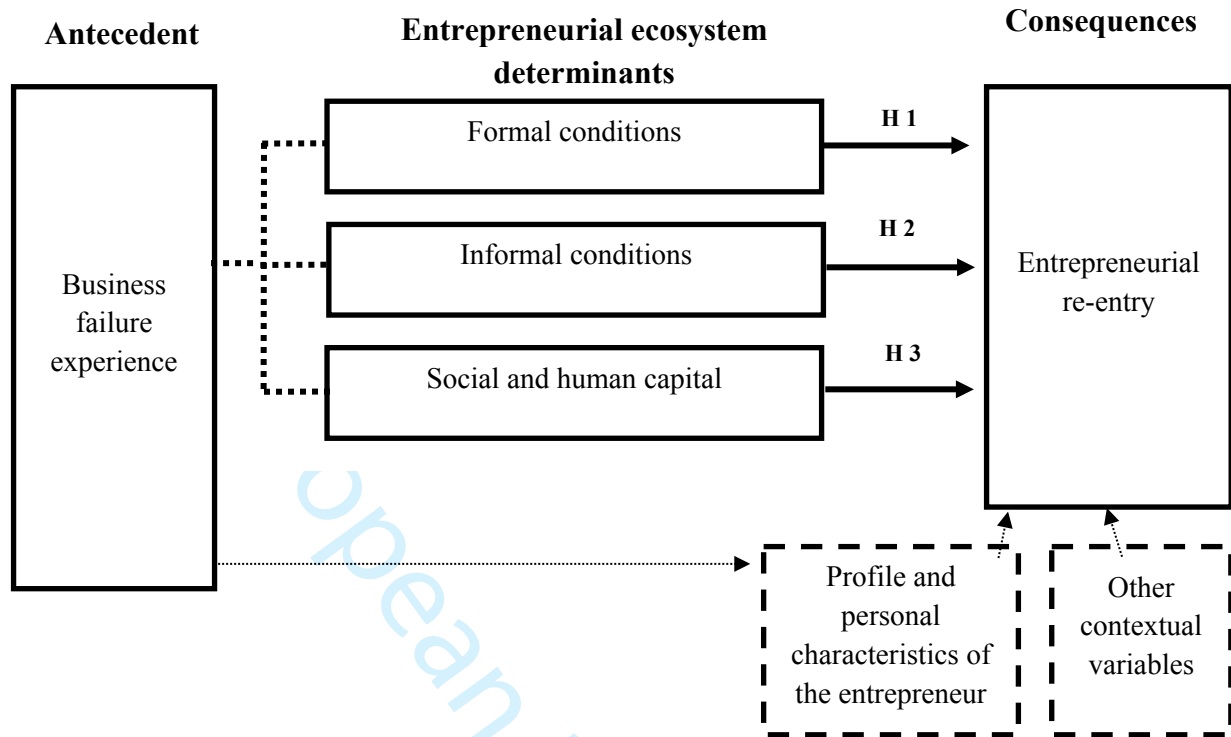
Antecedent

Entrepreneurial ecosystem determinants

Consequences

Business failure experience

Formal conditions

H 1

Informal conditions

H 2

Social and human capital

H 3

Entrepreneurial re-entry

Profile and personal characteristics of the entrepreneur

Other contextual variables